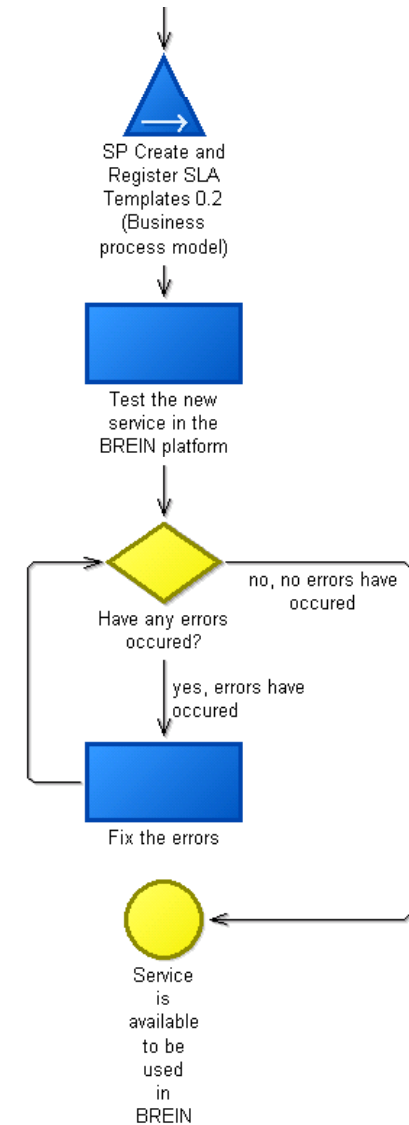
SP Create and Register SLA Templates 0.2 (Business process model)

Test the new service in the BREIN platform

Have any errors occured?

no, no errors have occured

yes, errors have occured

Fix the errors

Service is available to be used in BREIN